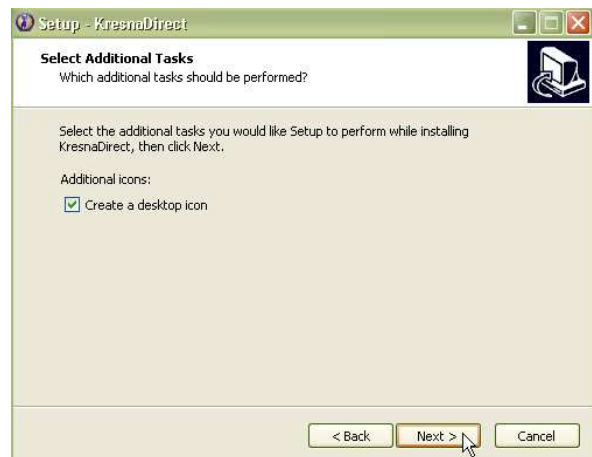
Setup - KresnaDirect

Select Additional Tasks
Which additional tasks should be performed?

Select the additional tasks you would like Setup to perform while installing KresnaDirect, then click Next.

Additional icons:

Create a desktop icon

< Back
Next >
Cancel